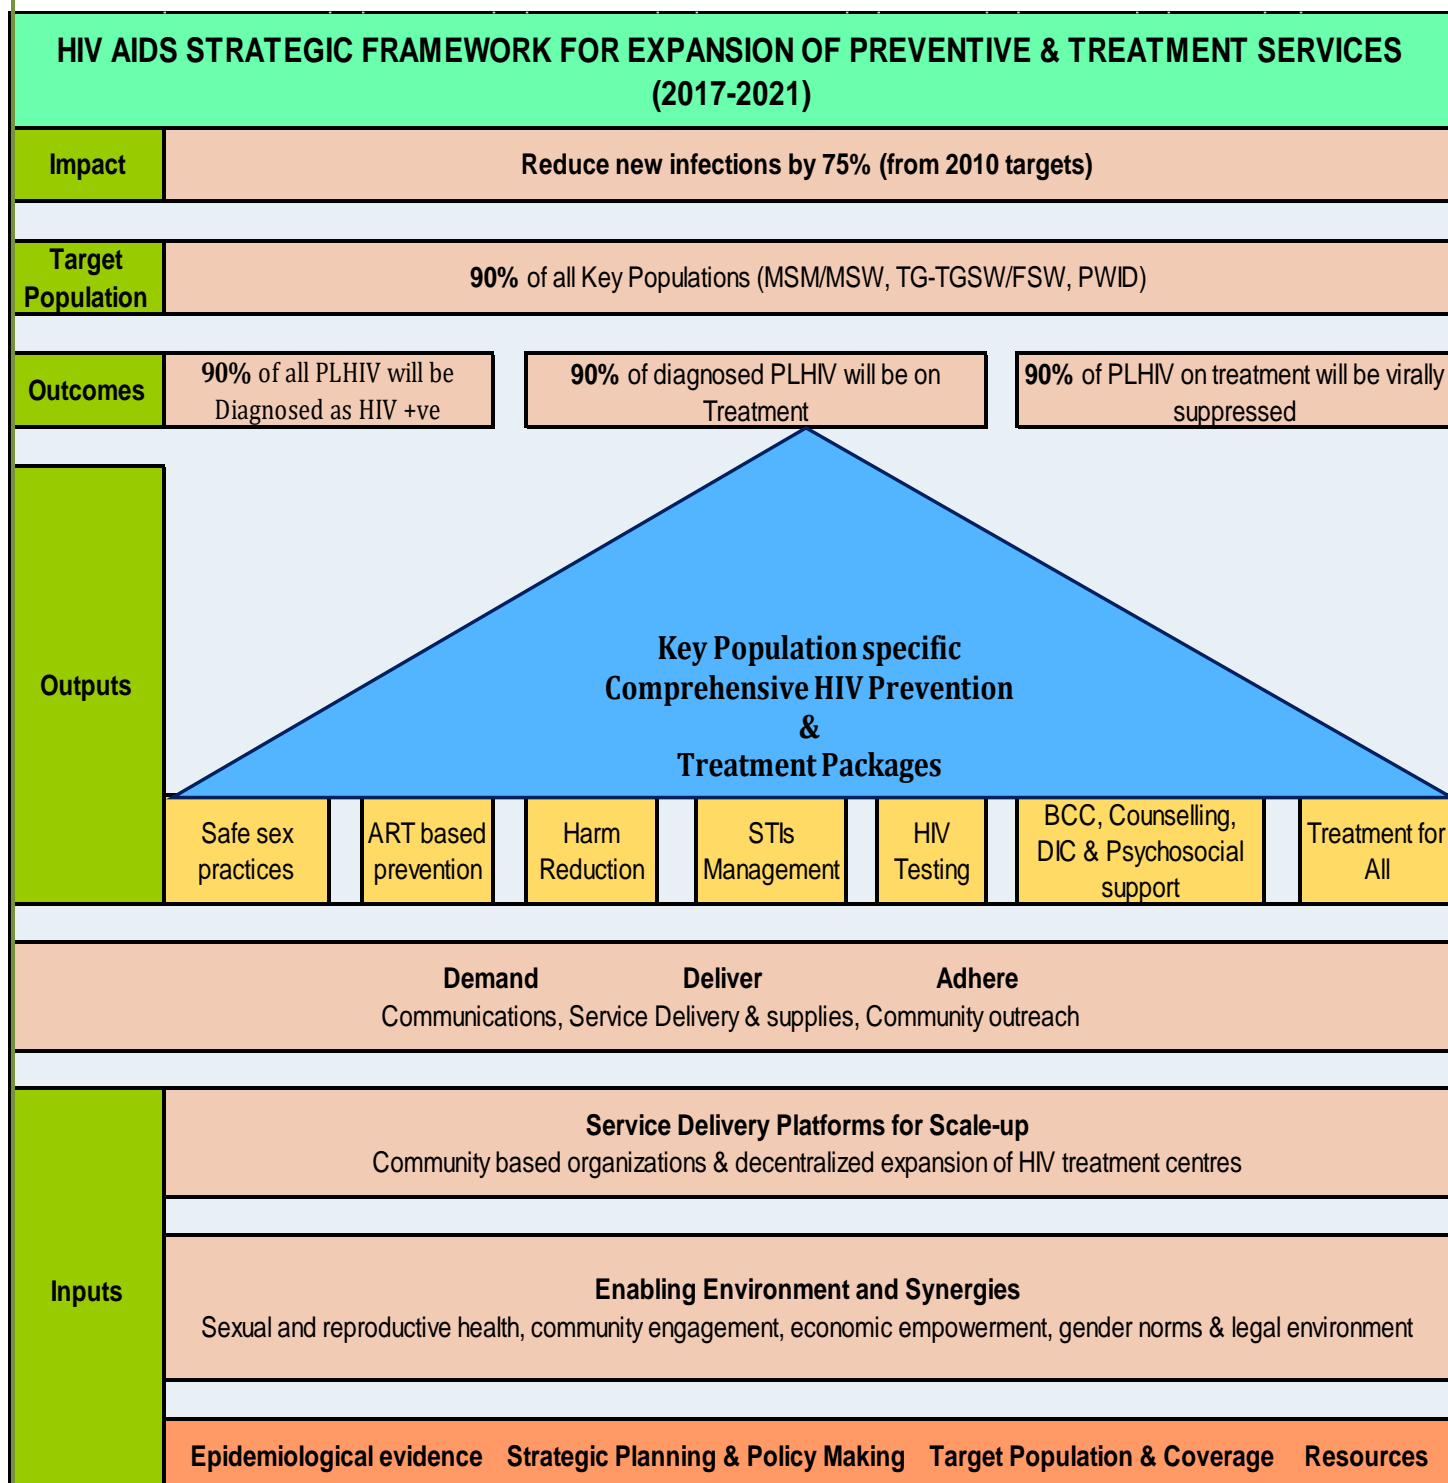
HIV AIDS STRATEGIC FRAMEWORK FOR EXPANSION OF PREVENTIVE & TREATMENT SERVICES (2017-2021)

Impact

Reduce new infections by 75% (from 2010 targets)

Target Population

90% of all Key Populations (MSM/MSW, TG-TGSW/FSW, PWID)

Outcomes

90% of all PLHIV will be Diagnosed as HIV +ve

90% of diagnosed PLHIV will be on Treatment

90% of PLHIV on treatment will be virally suppressed

Outputs

Key Population specific Comprehensive HIV Prevention & Treatment Packages

Safe sex practices

ART based prevention

Harm Reduction

STIs Management

HIV Testing

BCC, Counselling, DIC & Psychosocial support

Treatment for All

Demand Deliver Adhere

Communications, Service Delivery & supplies, Community outreach

Inputs

Service Delivery Platforms for Scale-up

Community based organizations & decentralized expansion of HIV treatment centres

Enabling Environment and Synergies

Sexual and reproductive health, community engagement, economic empowerment, gender norms & legal environment

Epidemiological evidence Strategic Planning & Policy Making Target Population & Coverage Resources